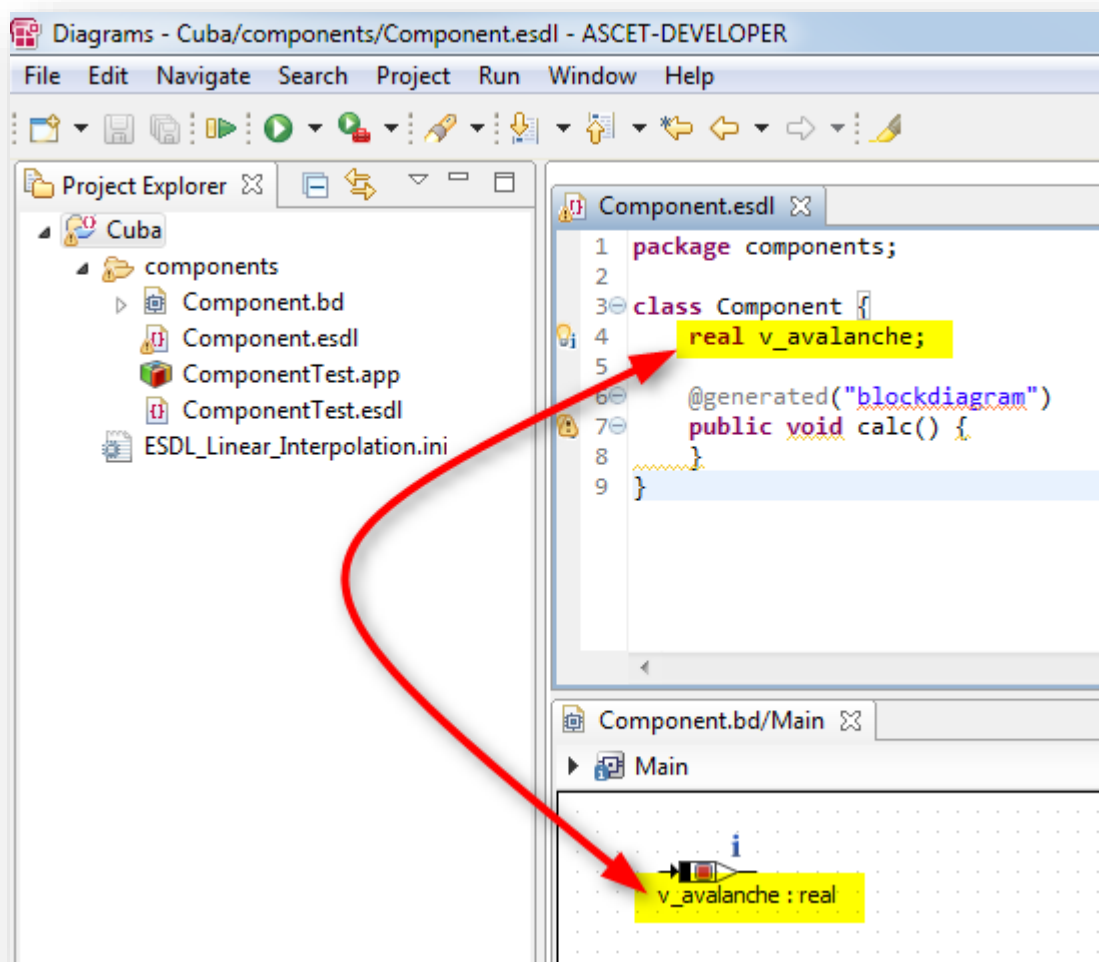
Diagrams - Cuba/components/Component.esdl - ASCET-DEVELOPER

File Edit Navigate Search Project Run Window Help

Project Explorer

Cuba
components
Component.bd
Component.esdl
ComponentTest.app
ComponentTest.esdl
ESDL_Linear_Interpolation.ini

Component.esdl

1 package components;
2
3 class Component {
4 real v_avalanche;
5
6 @generated("blockdiagram")
7 public void calc() {
8 }
9 }

Component.bd/Main

Main

i

v_avalanche : real